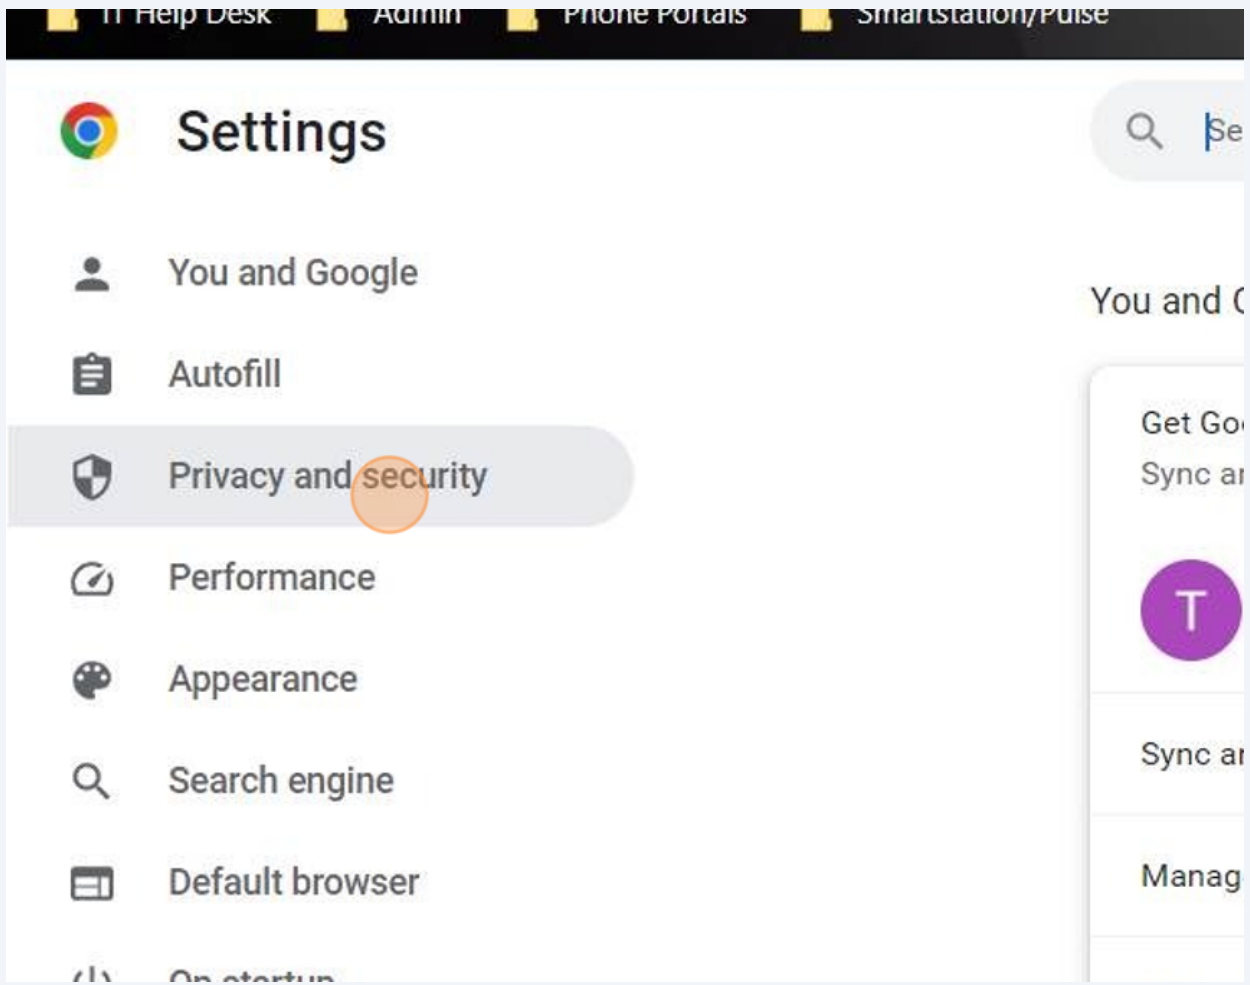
IT Help Desk Admin Phone Portals Smartstation/Pulse

Settings

Se

You and Google
Autofill
Privacy and security
Performance
Appearance
Search engine
Default browser
On startup

You and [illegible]

Get Go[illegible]
Sync a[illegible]

T

Sync a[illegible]

Manag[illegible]